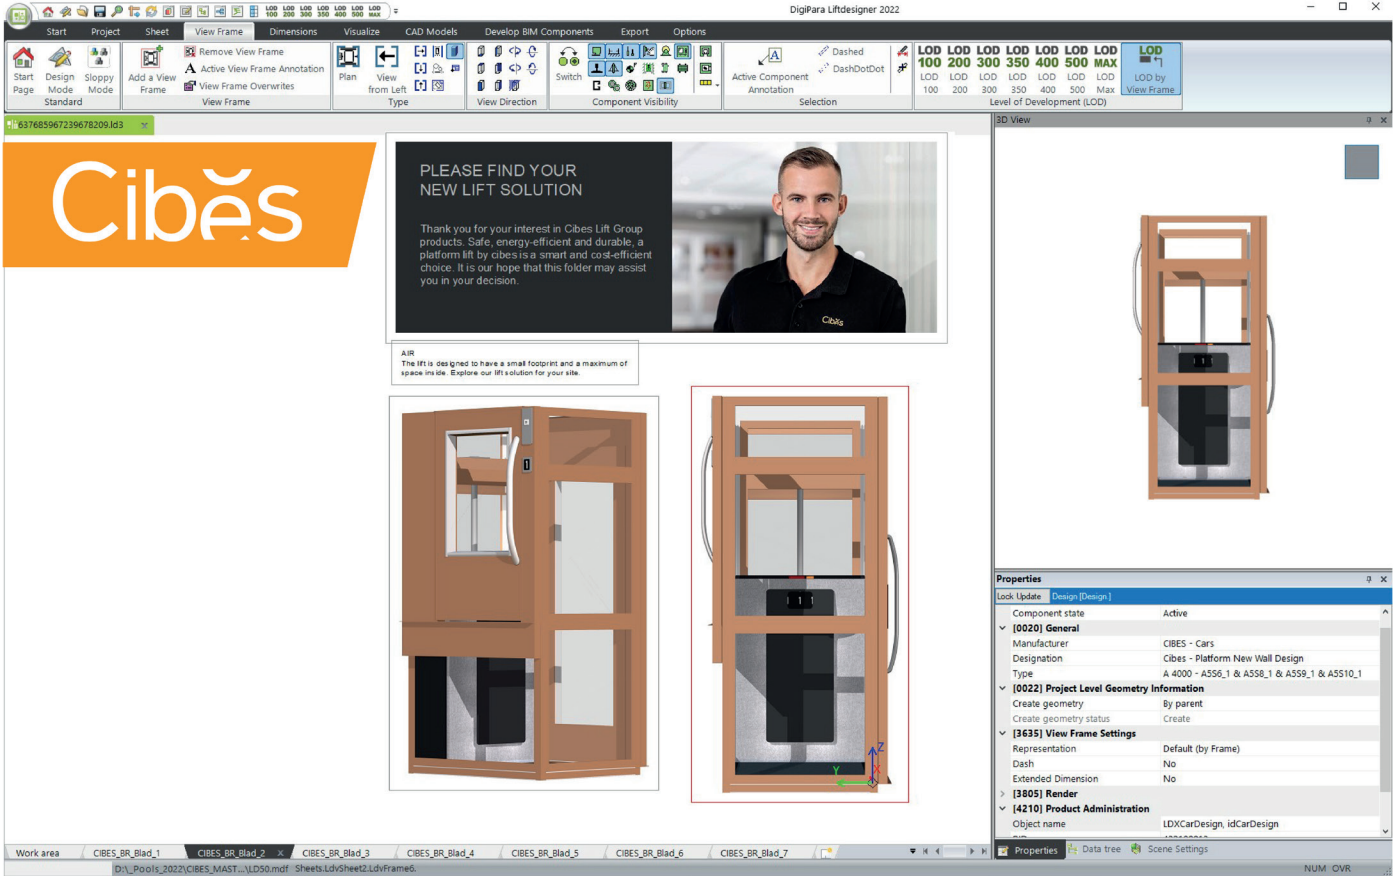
DigiPara Liftdesigner 2022

Start Project Sheet View Frame Dimensions Visualize CAD Models Develop BIM Components Export Options

Start Page Design Mode Sloppy Mode
Standard
Add a View Frame
Remove View Frame
Active View Frame Annotation
View Frame Overwrites
View Frame
Plan View from Left
Type
View Direction
Switch
Component Visibility
Active Component Annotation
Dashed
DashDotDot
Selection
LOD 100 LOD 200 LOD 300 LOD 350 LOD 400 LOD 500 LOD MAX
LOD 100 LOD 200 LOD 300 LOD 350 LOD 400 LOD 500 LOD Max
LOD by View Frame
Level of Development (LOD)

637685967239678209.ld3

Cibes

PLEASE FIND YOUR NEW LIFT SOLUTION

Thank you for your interest in Cibes Lift Group products. Safe, energy-efficient and durable, a platform lift by cibes is a smart and cost-efficient choice. It is our hope that this folder may assist you in your decision.

Cibes

AIR
The lift is designed to have a small footprint and a maximum of space inside. Explore our lift solution for your site.

3D View

Properties
Lock Update Design [Design]

| Component state | Active |
|---|---|
| [0020] General | |
| Manufacturer | CIBES - Cars |
| Designation | Cibes - Platform New Wall Design |
| Type | A 4000 - A5S6_1 & A5S8_1 & A5S9_1 & A5S10_1 |
| [0022] Project Level Geometry Information | |
| Create geometry | By parent |
| Create geometry status | Create |
| [3635] View Frame Settings | |
| Representation | Default (by Frame) |
| Dash | No |
| Extended Dimension | No |
| [3805] Render | |
| [4210] Product Administration | |
| Object name | LDXCarDesign, idCarDesign |

Properties Data tree Scene Settings

Work area CIBES_BR_Blad_1 CIBES_BR_Blad_2 CIBES_BR_Blad_3 CIBES_BR_Blad_4 CIBES_BR_Blad_5 CIBES_BR_Blad_6 CIBES_BR_Blad_7

D:\_Pools_2022\CIBES_MAST...\LD50.mdf Sheets.LdvSheet2.LdvFrame6.
NUM OVR